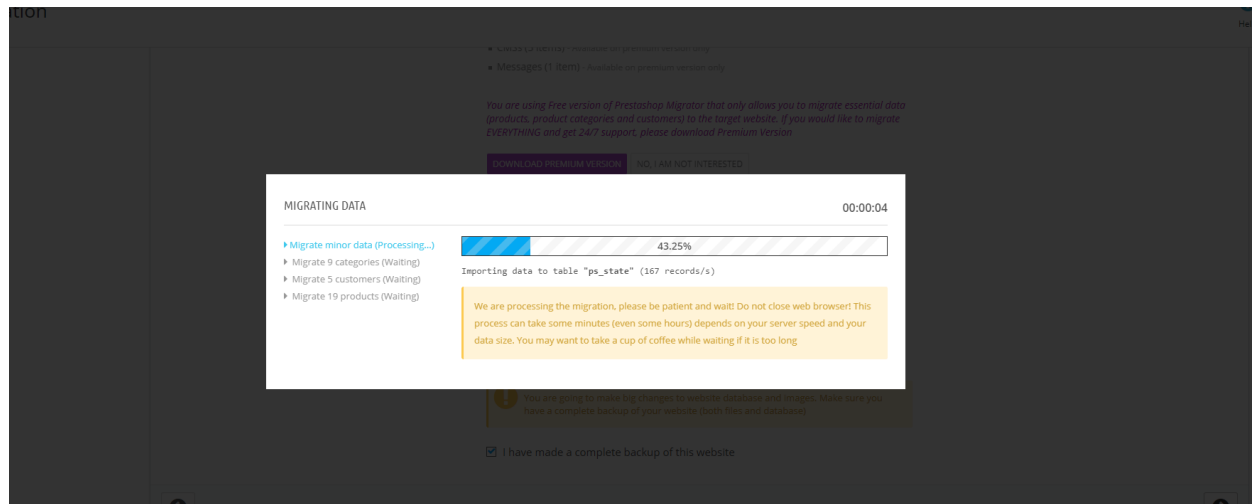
ation

CMS ([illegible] items) - Available on premium version only

Messages (1 item) - Available on premium version only

You are using Free version of Prestashop Migrator that only allows you to migrate essential data (products, product categories and customers) to the target website. If you would like to migrate EVERYTHING and get 24/7 support, please download Premium Version

DOWNLOAD PREMIUM VERSION NO, I AM NOT INTERESTED

MIGRATING DATA

00:00:04

Migrate minor data (Processing...)
Migrate 9 categories (Waiting)
Migrate 5 customers (Waiting)
Migrate 19 products (Waiting)

43.25%

Importing data to table "ps_state" (167 records/s)

We are processing the migration, please be patient and wait! Do not close web browser! This process can take some minutes (even some hours) depends on your server speed and your data size. You may want to take a cup of coffee while waiting if it is too long

You are going to make big changes to website database and images. Make sure you have a complete backup of your website (both files and database)

I have made a complete backup of this website